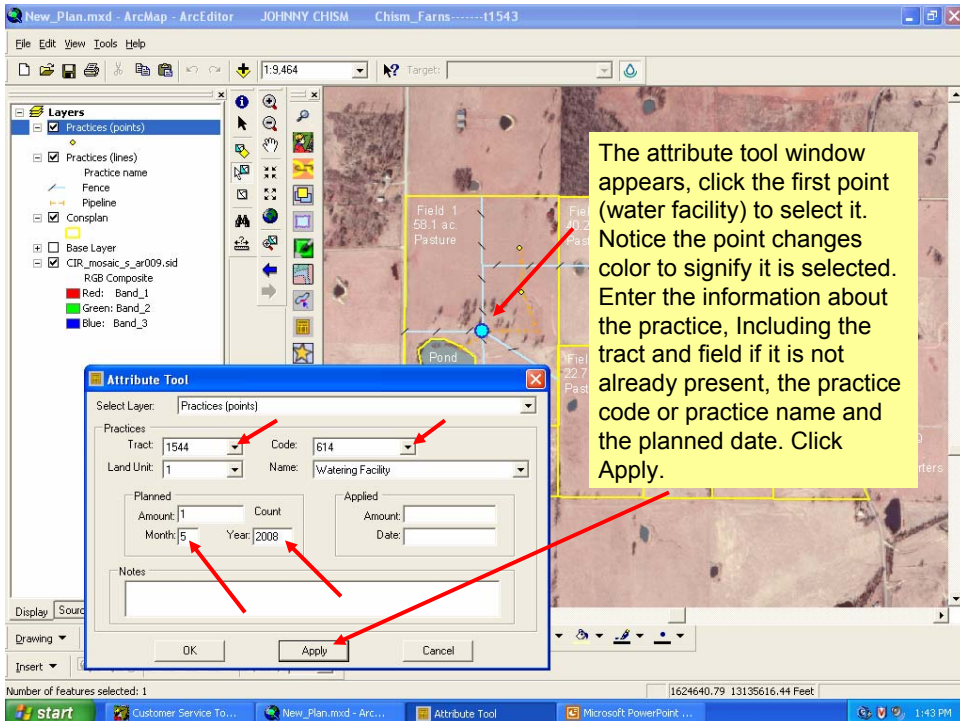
New_Plan.mxd - ArcMap - ArcEditor JOHNNY CHISM Chism_Farns-------t1543

File Edit View Tools Help

1:9,464 Target:

Layers
Practices (points)
Practices (lines)
Practice name
Fence
Pipeline
Consplan
Base Layer
CIR_mosaic_s_ar009.sid
RGB Composite
Red: Band_1
Green: Band_2
Blue: Band_3

Field 1
58.1 ac.
Pasture

Fie
40.2
Pas

Pond

Fiel
22.7
Pastu

The attribute tool window appears, click the first point (water facility) to select it. Notice the point changes color to signify it is selected. Enter the information about the practice, Including the tract and field if it is not already present, the practice code or practice name and the planned date. Click Apply.

Attribute Tool
Select Layer: Practices (points)
Practices
Tract: 1544
Code: 614
Land Unit: 1
Name: Watering Facility
Planned
Amount: 1
Count
Month: 5
Year: 2008
Applied
Amount:
Date:
Notes
OK
Apply
Cancel

Display Sourc
Drawing
Insert

Number of features selected: 1
1624640.79 13135616.44 Feet

start
Customer Service To...
New_Plan.mxd - Arc...
Attribute Tool
Microsoft PowerPoint ...
1:43 PM